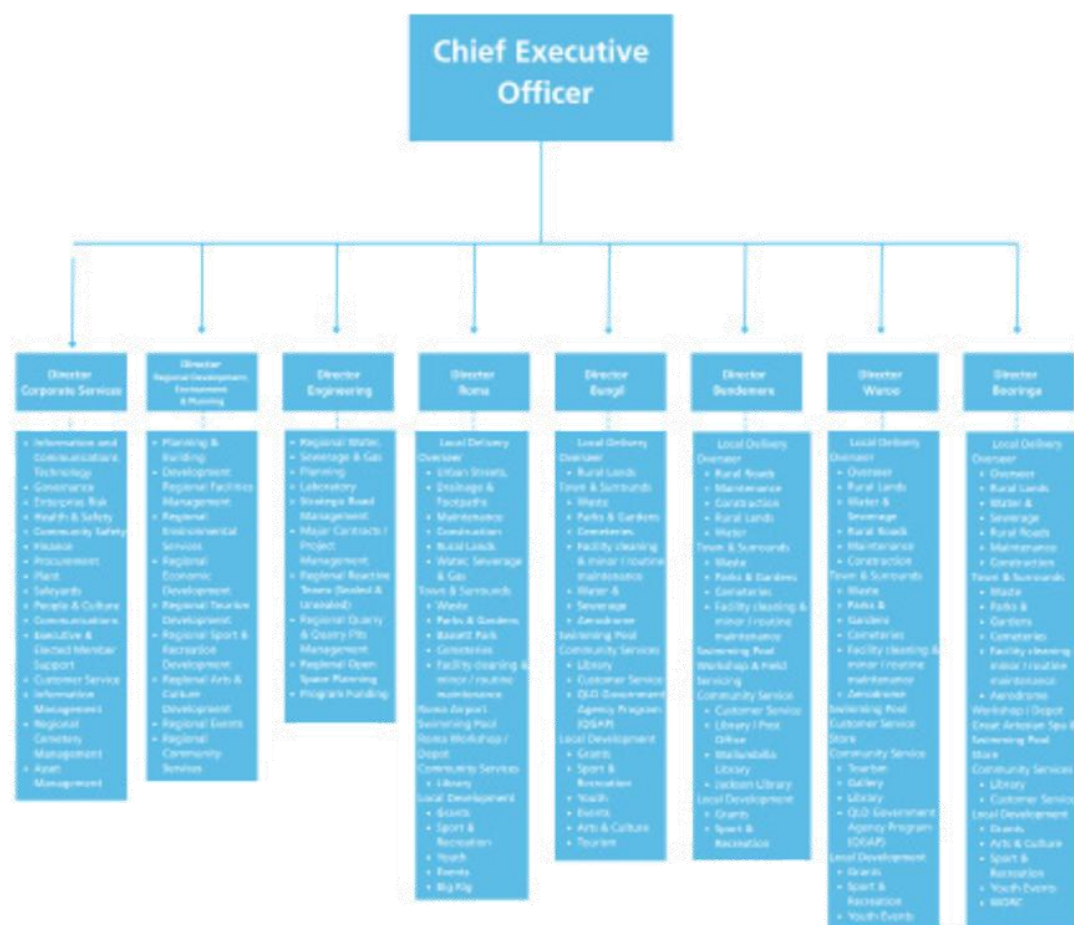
Chief Executive Officer

Director Corporate Services

- Information and Communications Technology
- Governance
- Enterprise Risk
- Health & Safety
- Community Safety
- Finance
- Procurement
- Plant
- Saleyards
- People & Culture
- Communications
- Executive & Elected Member Support
- Customer Service
- Information Management
- Regional Cemetery Management
- Asset Management

Director Regional Development, Environment & Planning

- Planning & Building
- Development
- Regional Facilities Management
- Regional Environmental Services
- Regional Economic Development
- Regional Tourism Development
- Regional Sport & Recreation Development
- Regional Arts & Culture Development
- Regional Events
- Regional Community Services

Director Engineering

- Regional Water, Sewerage & Gas
- Planning
- Laboratory
- Strategic Road Management
- Major Contracts / Project Management
- Regional Reactive Teams (Sealed & Unsealed)
- Regional Quarry & Quarry Pits Management
- Regional Open Space Planning
- Program Funding

Director Roma

Local Delivery Oversee
- Urban Streets, Drainage & Footpaths
- Maintenance
- Construction
- Rural Lands
- Water, Sewerage & Gas
Town & Surrounds
- Waste
- Parks & Gardens
- Bassett Park
- Cemeteries
- Facility cleaning & minor / routine maintenance
Roma Airport
Swimming Pool
Roma Workshop / Depot
Community Services
- Library
Local Development
- Grants
- Sport & Recreation
- Youth
- Events
- Big Rig

Director Bungil

Local Delivery Oversee
- Rural Lands
Town & Surrounds
- Waste
- Parks & Gardens
- Cemeteries
- Facility cleaning & minor / routine maintenance
- Water & Sewerage
- Aerodrome
Swimming Pool
Community Services
- Library
- Customer Service
- QLD Government Agency Program (QGAP)
Local Development
- Grants
- Sport & Recreation
- Youth
- Events
- Arts & Culture
- Tourism

Director Bendemere

Local Delivery Oversee
- Rural Roads
- Maintenance
- Construction
- Rural Lands
- Water
Town & Surrounds
- Waste
- Parks & Gardens
- Cemeteries
- Facility cleaning & minor / routine maintenance
Swimming Pool
Workshop & Field Servicing
Community Service
- Customer Service
- Library / Post Office
- Wallumbilla Library
- Jackson Library
Local Development
- Grants
- Sport & Recreation

Director Warroo

Local Delivery Oversee
- Oversee
- Rural Lands
- Water & Sewerage
- Rural Roads
- Maintenance
- Construction
Town & Surrounds
- Waste
- Parks & Gardens
- Cemeteries
- Facility cleaning & minor / routine maintenance
- Aerodrome
Swimming Pool
Customer Service Store
Community Service
- Tourism
- Gallery
- Library
- QLD Government Agency Program (QGAP)
Local Development
- Grants
- Sport & Recreation
- Youth Events

Director Booringa

Local Delivery Oversee
- Oversee
- Rural Lands
- Water & Sewerage
- Rural Roads
- Maintenance
- Construction
Town & Surrounds
- Waste
- Parks & Gardens
- Cemeteries
- Facility cleaning minor / routine maintenance
- Aerodrome
Workshop / Depot
Great Artesian Spa & Swimming Pool
Store
Community Services
- Library
- Customer Servic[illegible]
Local Development
- Grants
- Arts & Culture
- Sport & Recreation
- Youth Events
- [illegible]